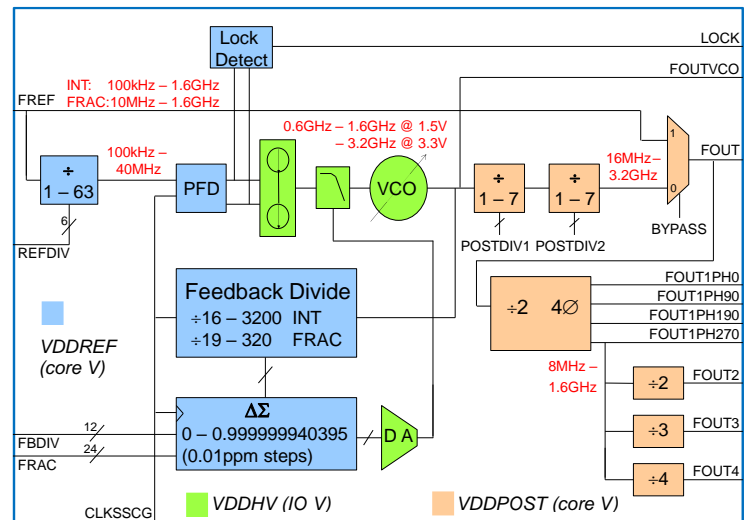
Lock Detect

LOCK

FOUTVCO

INT: 100kHz – 1.6GHz
FRAC:10MHz – 1.6GHz

FREF

0.6GHz – 1.6GHz @ 1.5V
– 3.2GHz @ 3.3V

100kHz – 40MHz

÷ 1 – 63

6

REFDIV

PFD

VCO

÷ 1 – 7

÷ 1 – 7

16MHz– 3.2GHz

1

0

FOUT

BYPASS

POSTDIV1 POSTDIV2

Feedback Divide
÷16 – 3200 INT
÷19 – 320 FRAC

÷2 4∅

FOUT1PH0
FOUT1PH90
FOUT1PH190
FOUT1PH270

VDDREF (core V)

8MHz – 1.6GHz

÷2 FOUT2

÷3 FOUT3

÷4 FOUT4

ΔΣ
0 – 0.999999940395
(0.01ppm steps)

D A

12
FBDIV
24
FRAC

CLKSSCG

VDDHV (IO V)

VDDPOST (core V)